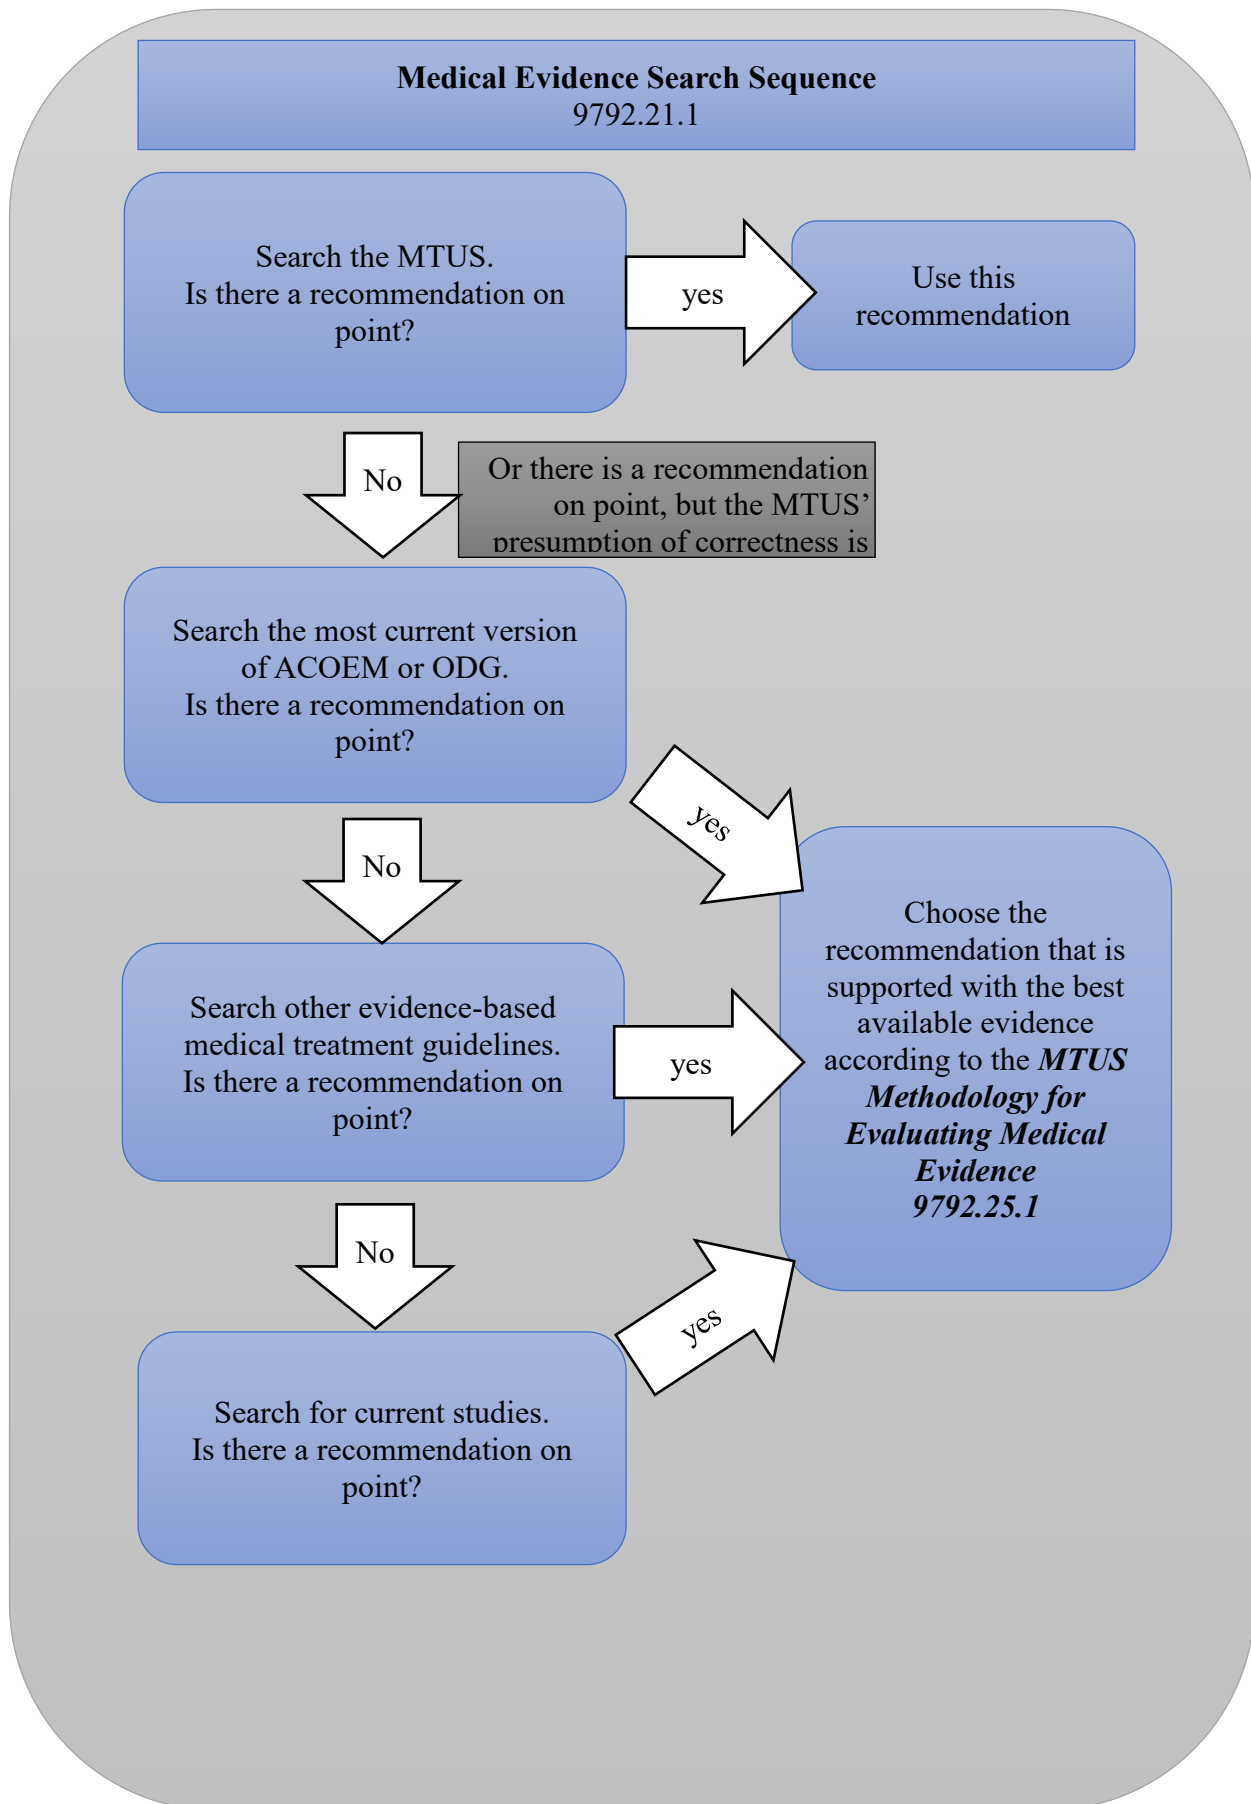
**Medical Evidence Search Sequence**
9792.21.1

Search the MTUS.
Is there a recommendation on point?

yes

Use this recommendation

No

Or there is a recommendation on point, but the MTUS' presumption of correctness is

Search the most current version of ACOEM or ODG.
Is there a recommendation on point?

yes

No

Choose the recommendation that is supported with the best available evidence according to the ***MTUS Methodology for Evaluating Medical Evidence 9792.25.1***

Search other evidence-based medical treatment guidelines.
Is there a recommendation on point?

yes

No

yes

Search for current studies.
Is there a recommendation on point?